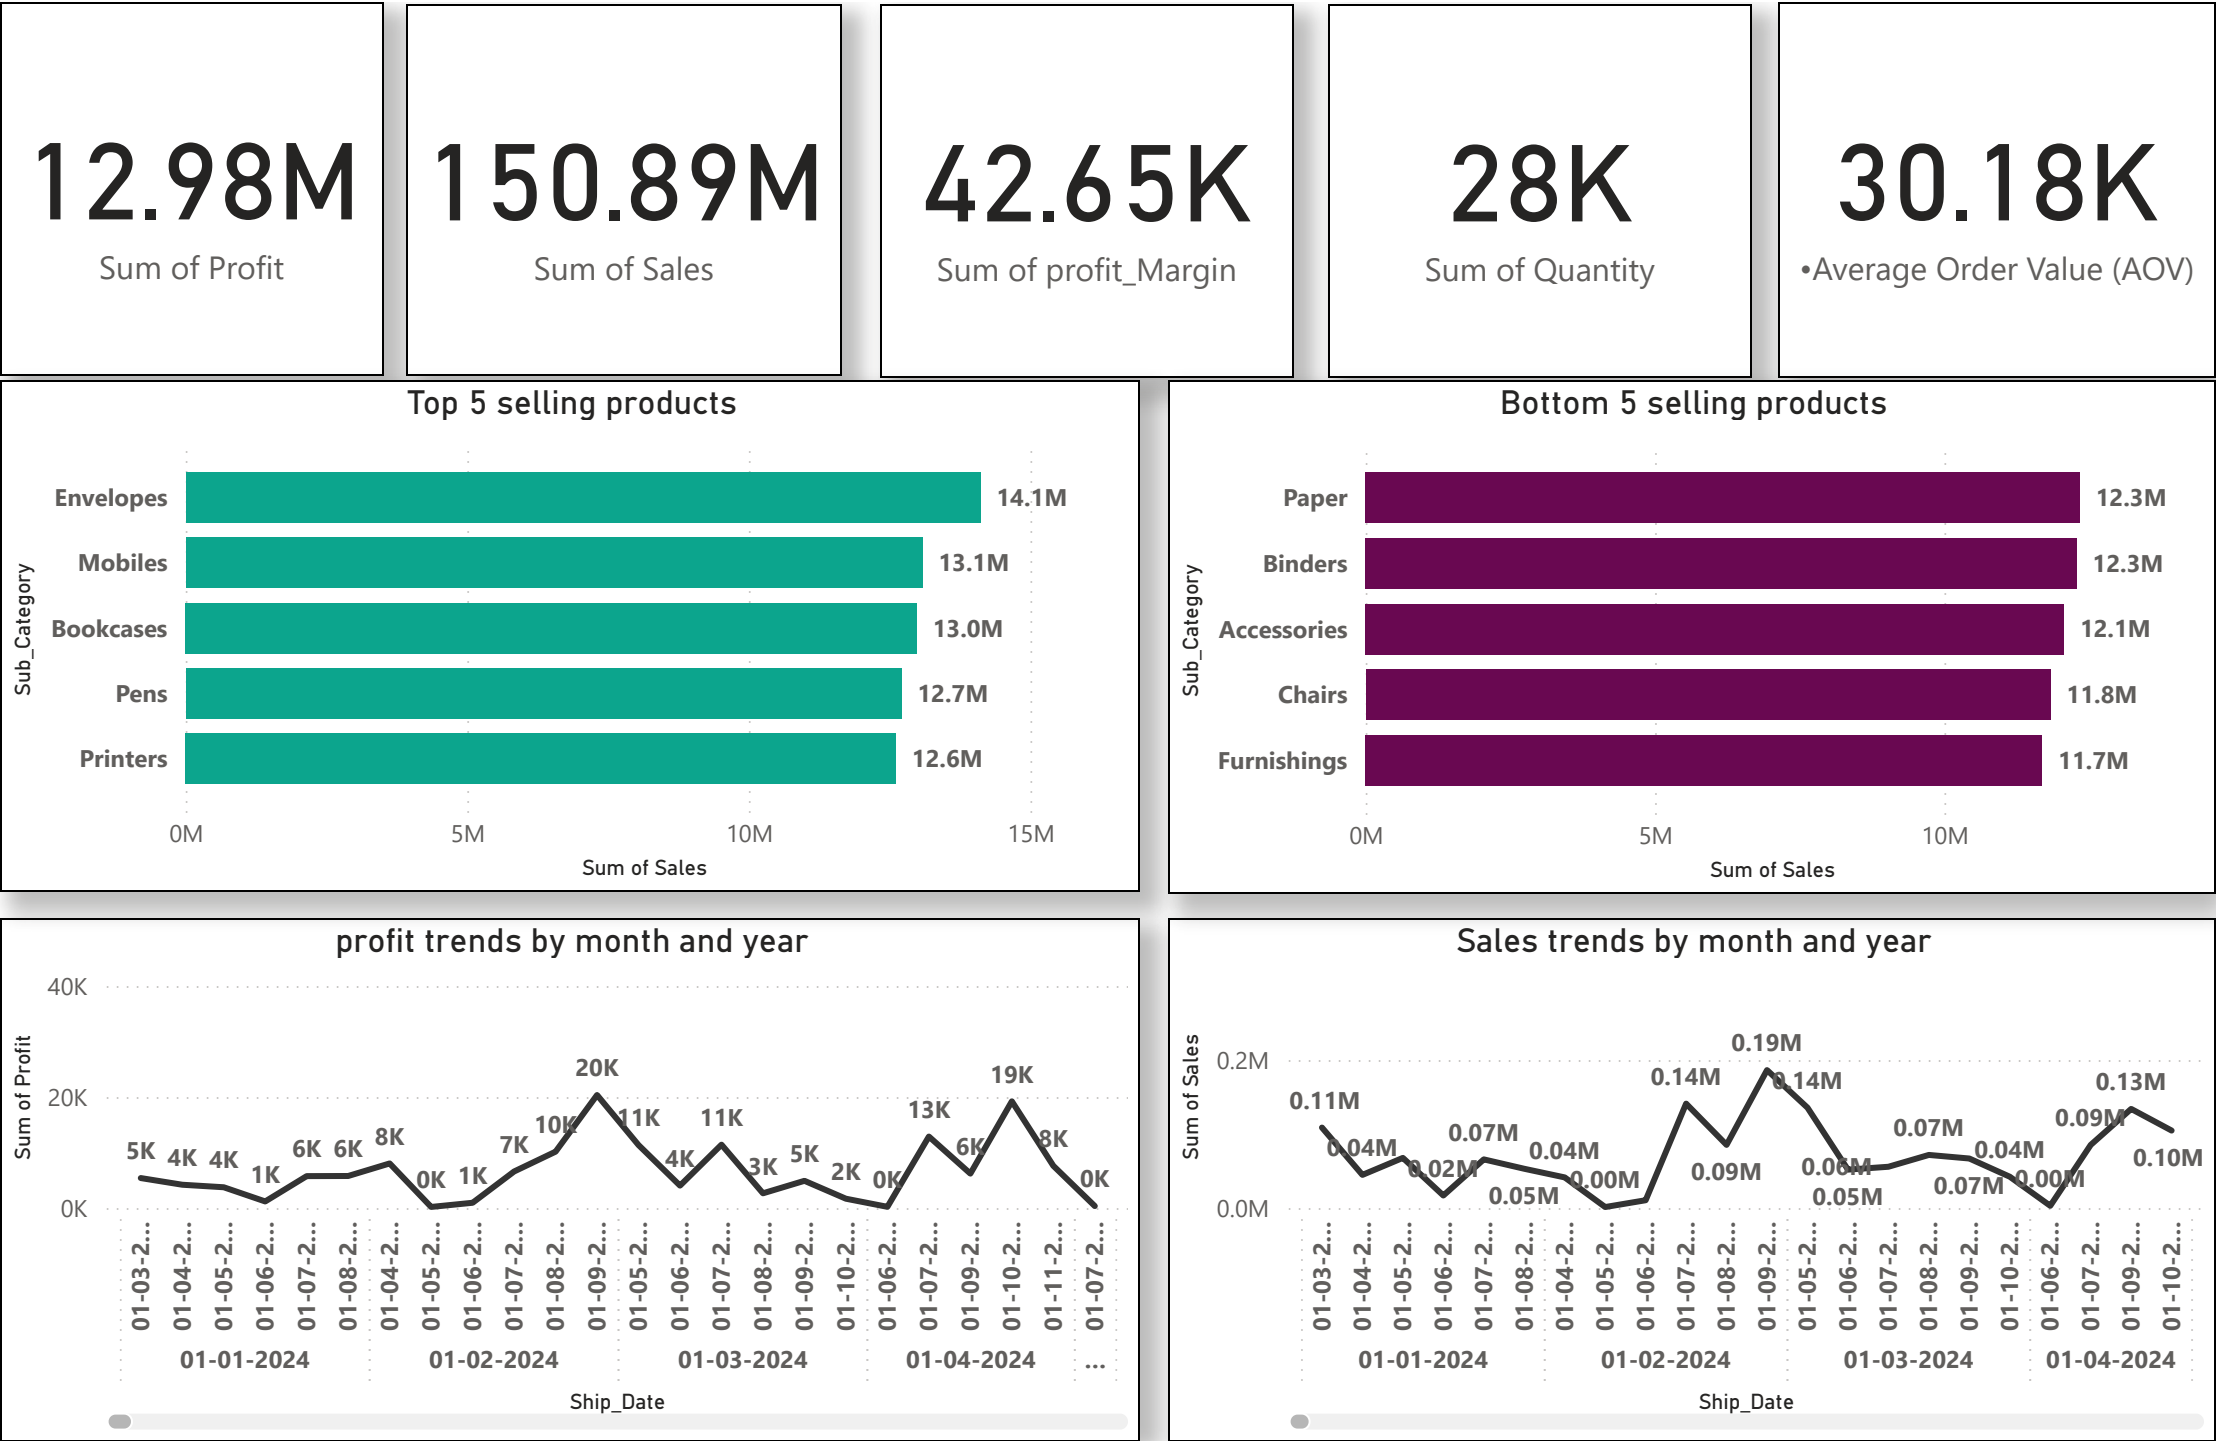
12.98M
Sum of Profit

150.89M
Sum of Sales

42.65K
Sum of profit_Margin

28K
Sum of Quantity

30.18K
•Average Order Value (AOV)

Top 5 selling products

Sub_Category

| Sub_Category | Sum of Sales |
|---|---|
| Envelopes | 14.1M |
| Mobiles | 13.1M |
| Bookcases | 13.0M |
| Pens | 12.7M |
| Printers | 12.6M |

0M 5M 10M 15M
Sum of Sales

Bottom 5 selling products

Sub_Category

| Sub_Category | Sum of Sales |
|---|---|
| Paper | 12.3M |
| Binders | 12.3M |
| Accessories | 12.1M |
| Chairs | 11.8M |
| Furnishings | 11.7M |

0M 5M 10M
Sum of Sales

profit trends by month and year

40K
20K
0K
Sum of Profit

5K 4K 4K 1K 6K 6K 8K 0K 1K 7K 10K 20K 11K 4K 11K 3K 5K 2K 0K 13K 6K 19K 8K 0K

01-03-2... 01-04-2... 01-05-2... 01-06-2... 01-07-2... 01-08-2... 01-04-2... 01-05-2... 01-06-2... 01-07-2... 01-08-2... 01-09-2... 01-05-2... 01-06-2... 01-07-2... 01-08-2... 01-09-2... 01-10-2... 01-06-2... 01-07-2... 01-09-2... 01-10-2... 01-11-2... 01-07-2...

01-01-2024 01-02-2024 01-03-2024 01-04-2024 ...
Ship_Date

Sales trends by month and year

0.2M
0.0M
Sum of Sales

0.11M 0.04M 0.02M 0.07M 0.05M 0.04M 0.00M 0.14M 0.09M 0.19M 0.14M 0.06M 0.05M 0.07M 0.07M 0.04M 0.00M 0.09M 0.13M 0.10M

01-03-2... 01-04-2... 01-05-2... 01-06-2... 01-07-2... 01-08-2... 01-04-2... 01-05-2... 01-06-2... 01-07-2... 01-08-2... 01-09-2... 01-05-2... 01-06-2... 01-07-2... 01-08-2... 01-09-2... 01-10-2... 01-06-2... 01-07-2... 01-09-2... 01-10-2...

01-01-2024 01-02-2024 01-03-2024 01-04-2024
Ship_Date